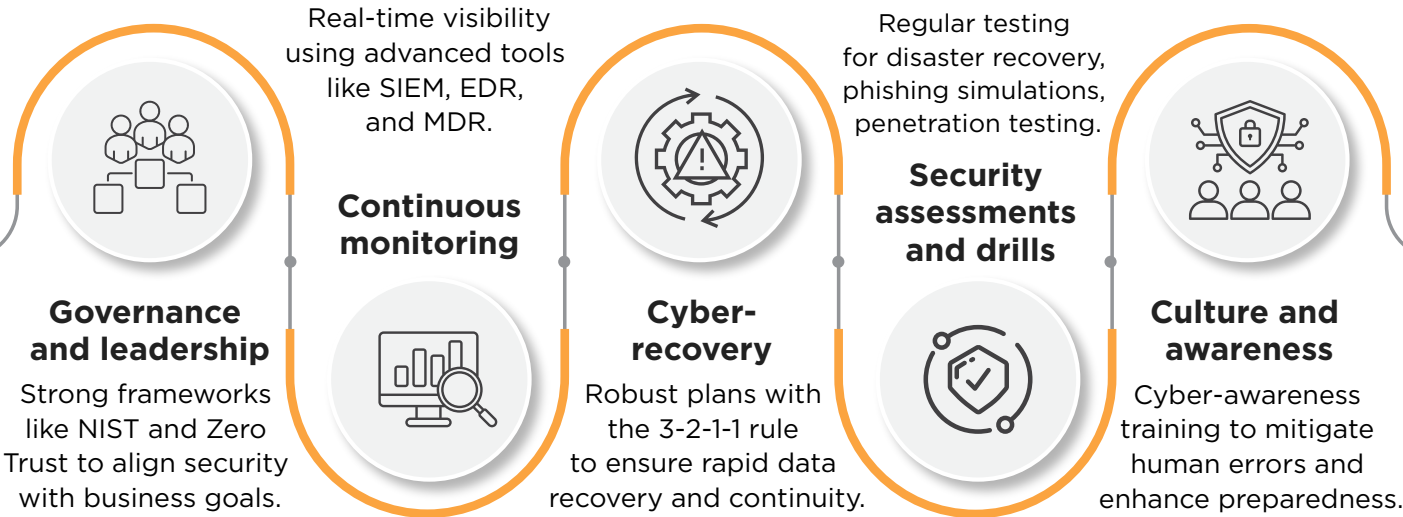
Governance and leadership

Strong frameworks like NIST and Zero Trust to align security with business goals.

Real-time visibility using advanced tools like SIEM, EDR, and MDR.

Continuous monitoring

Cyber-recovery

Robust plans with the 3-2-1-1 rule to ensure rapid data recovery and continuity.

Regular testing for disaster recovery, phishing simulations, penetration testing.

Security assessments and drills

Culture and awareness

Cyber-awareness training to mitigate human errors and enhance preparedness.